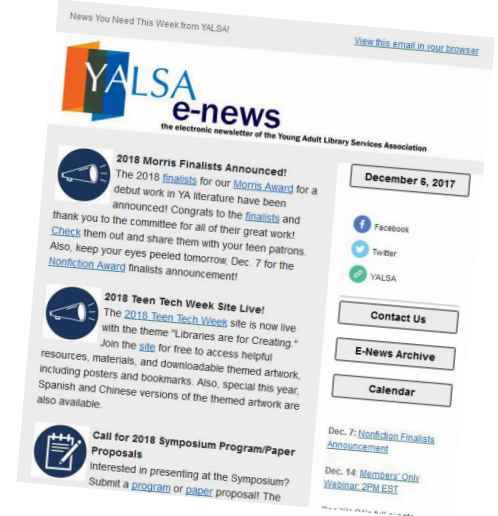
News You Need This Week from YALSA!

View this email in your browser

YALSA e-news

the electronic newsletter of the Young Adult Library Services Association

2018 Morris Finalists Announced!

The 2018 finalists for our Morris Award for a debut work in YA literature have been announced! Congrats to the finalists and thank you to the committee for all of their great work! Check them out and share them with your teen patrons. Also, keep your eyes peeled tomorrow, Dec. 7 for the Nonfiction Award finalists announcement!

2018 Teen Tech Week Site Live!

The 2018 Teen Tech Week site is now live with the theme "Libraries are for Creating." Join the site for free to access helpful resources, materials, and downloadable themed artwork, including posters and bookmarks. Also, special this year, Spanish and Chinese versions of the themed artwork are also available.

Call for 2018 Symposium Program/Paper Proposals

Interested in presenting at the Symposium? Submit a program or paper proposal! The

December 6, 2017

Facebook

Twitter

YALSA

Contact Us

E-News Archive

Calendar

Dec. 7: Nonfiction Finalists Announcement

Dec. 14: Members' Only Webinar, 2PM EST

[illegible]